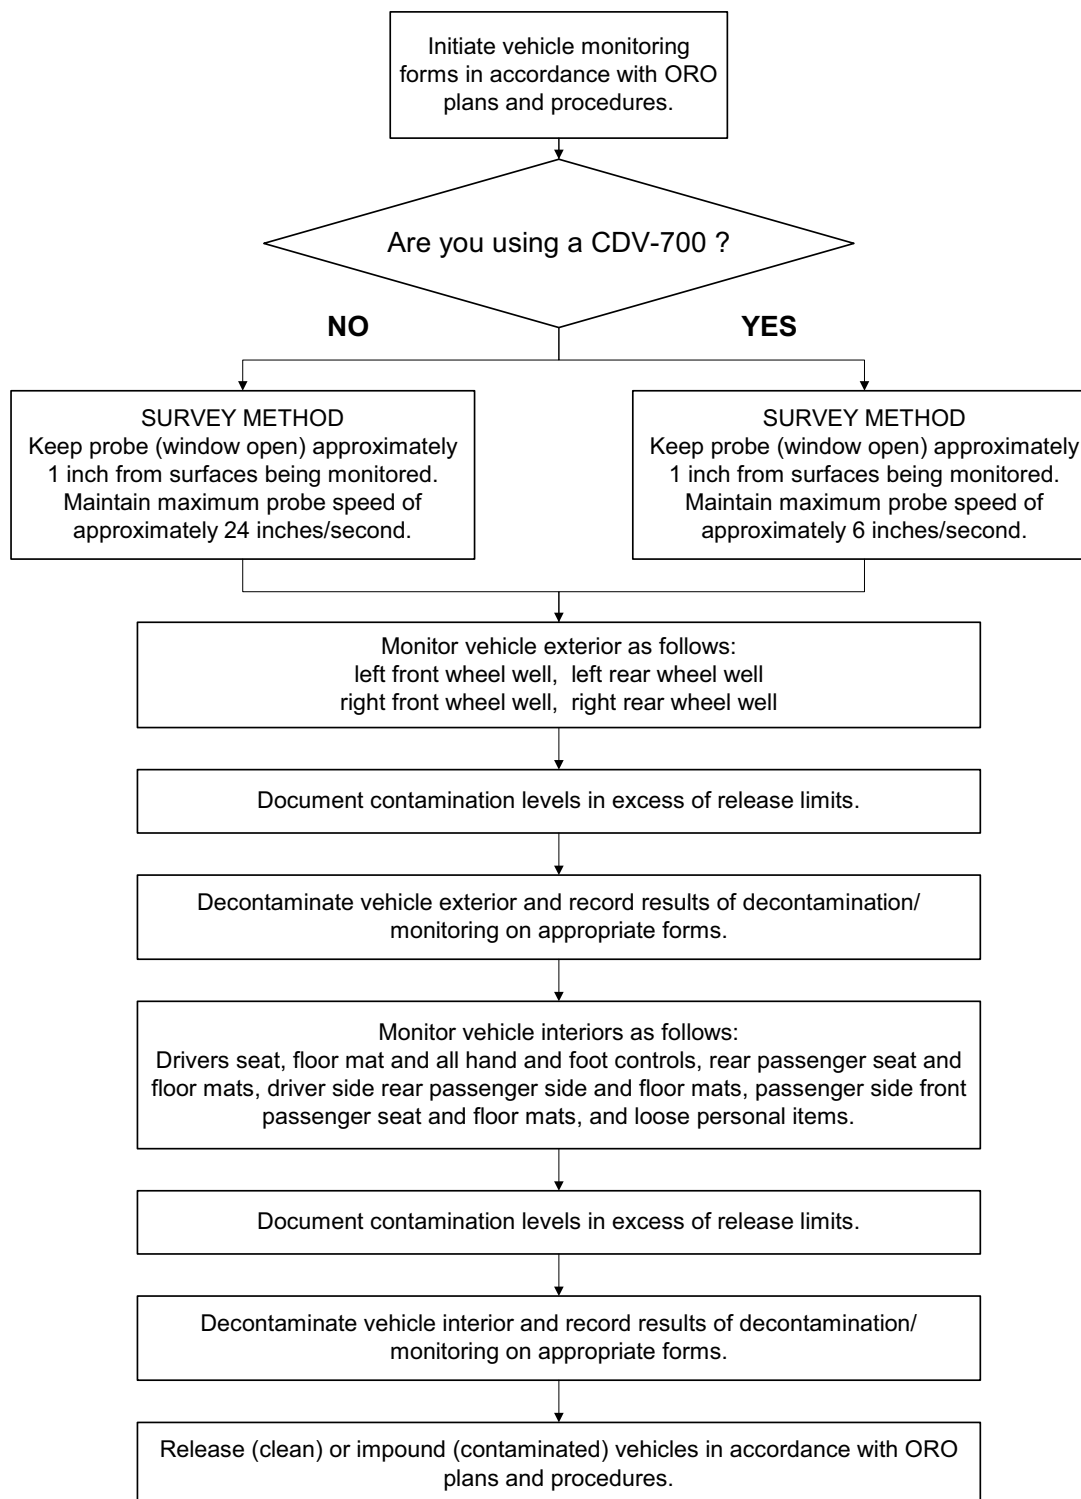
Initiate vehicle monitoring forms in accordance with ORO plans and procedures.

Are you using a CDV-700 ?

NO

YES

SURVEY METHOD
Keep probe (window open) approximately 1 inch from surfaces being monitored. Maintain maximum probe speed of approximately 24 inches/second.

SURVEY METHOD
Keep probe (window open) approximately 1 inch from surfaces being monitored. Maintain maximum probe speed of approximately 6 inches/second.

Monitor vehicle exterior as follows:
left front wheel well, left rear wheel well
right front wheel well, right rear wheel well

Document contamination levels in excess of release limits.

Decontaminate vehicle exterior and record results of decontamination/ monitoring on appropriate forms.

Monitor vehicle interiors as follows:
Drivers seat, floor mat and all hand and foot controls, rear passenger seat and floor mats, driver side rear passenger side and floor mats, passenger side front passenger seat and floor mats, and loose personal items.

Document contamination levels in excess of release limits.

Decontaminate vehicle interior and record results of decontamination/ monitoring on appropriate forms.

Release (clean) or impound (contaminated) vehicles in accordance with ORO plans and procedures.